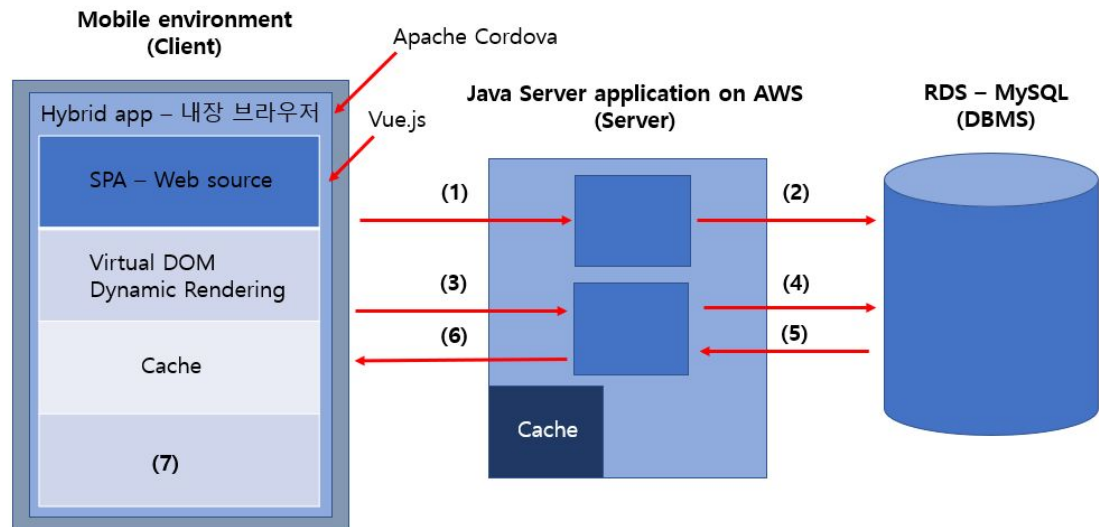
Mobile environment
(Client)

Apache Cordova

Hybrid app – 내장 브라우저

Vue.js

SPA – Web source

Virtual DOM
Dynamic Rendering

Cache

(7)

Java Server application on AWS
(Server)

(1)

(2)

(3)

(4)

(5)

(6)

Cache

RDS – MySQL
(DBMS)